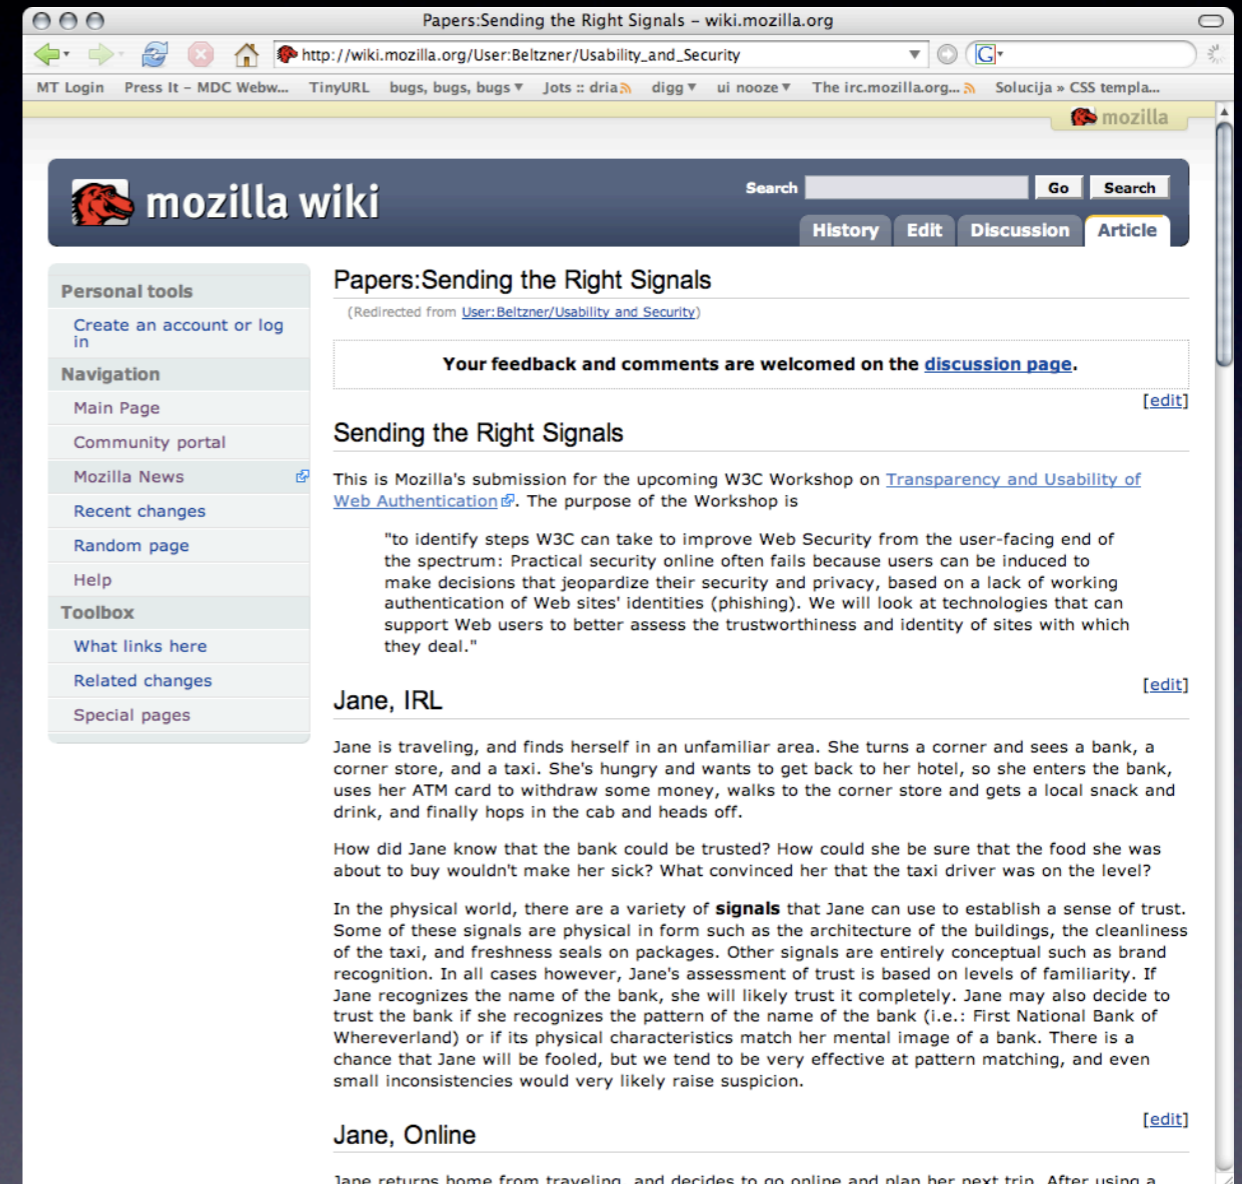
Papers:Sending the Right Signals – wiki.mozilla.org

http://wiki.mozilla.org/User:Beltzner/Usability_and_Security

MT Login Press It – MDC Webw... TinyURL bugs, bugs, bugs Jots :: dria digg ui nooze The irc.mozilla.org... Solucija » CSS templa...

mozilla

mozilla wiki

Search Go Search

History Edit Discussion Article

Personal tools
Create an account or log in
Navigation
Main Page
Community portal
Mozilla News
Recent changes
Random page
Help
Toolbox
What links here
Related changes
Special pages

Papers:Sending the Right Signals

(Redirected from User:Beltzner/Usability and Security)

Your feedback and comments are welcomed on the discussion page.

[edit]

Sending the Right Signals

This is Mozilla's submission for the upcoming W3C Workshop on Transparency and Usability of Web Authentication. The purpose of the Workshop is

"to identify steps W3C can take to improve Web Security from the user-facing end of the spectrum: Practical security online often fails because users can be induced to make decisions that jeopardize their security and privacy, based on a lack of working authentication of Web sites' identities (phishing). We will look at technologies that can support Web users to better assess the trustworthiness and identity of sites with which they deal."

[edit]

Jane, IRL

Jane is traveling, and finds herself in an unfamiliar area. She turns a corner and sees a bank, a corner store, and a taxi. She's hungry and wants to get back to her hotel, so she enters the bank, uses her ATM card to withdraw some money, walks to the corner store and gets a local snack and drink, and finally hops in the cab and heads off.

How did Jane know that the bank could be trusted? How could she be sure that the food she was about to buy wouldn't make her sick? What convinced her that the taxi driver was on the level?

In the physical world, there are a variety of signals that Jane can use to establish a sense of trust. Some of these signals are physical in form such as the architecture of the buildings, the cleanliness of the taxi, and freshness seals on packages. Other signals are entirely conceptual such as brand recognition. In all cases however, Jane's assessment of trust is based on levels of familiarity. If Jane recognizes the name of the bank, she will likely trust it completely. Jane may also decide to trust the bank if she recognizes the pattern of the name of the bank (i.e.: First National Bank of Whereverland) or if its physical characteristics match her mental image of a bank. There is a chance that Jane will be fooled, but we tend to be very effective at pattern matching, and even small inconsistencies would very likely raise suspicion.

[edit]

Jane, Online

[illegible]